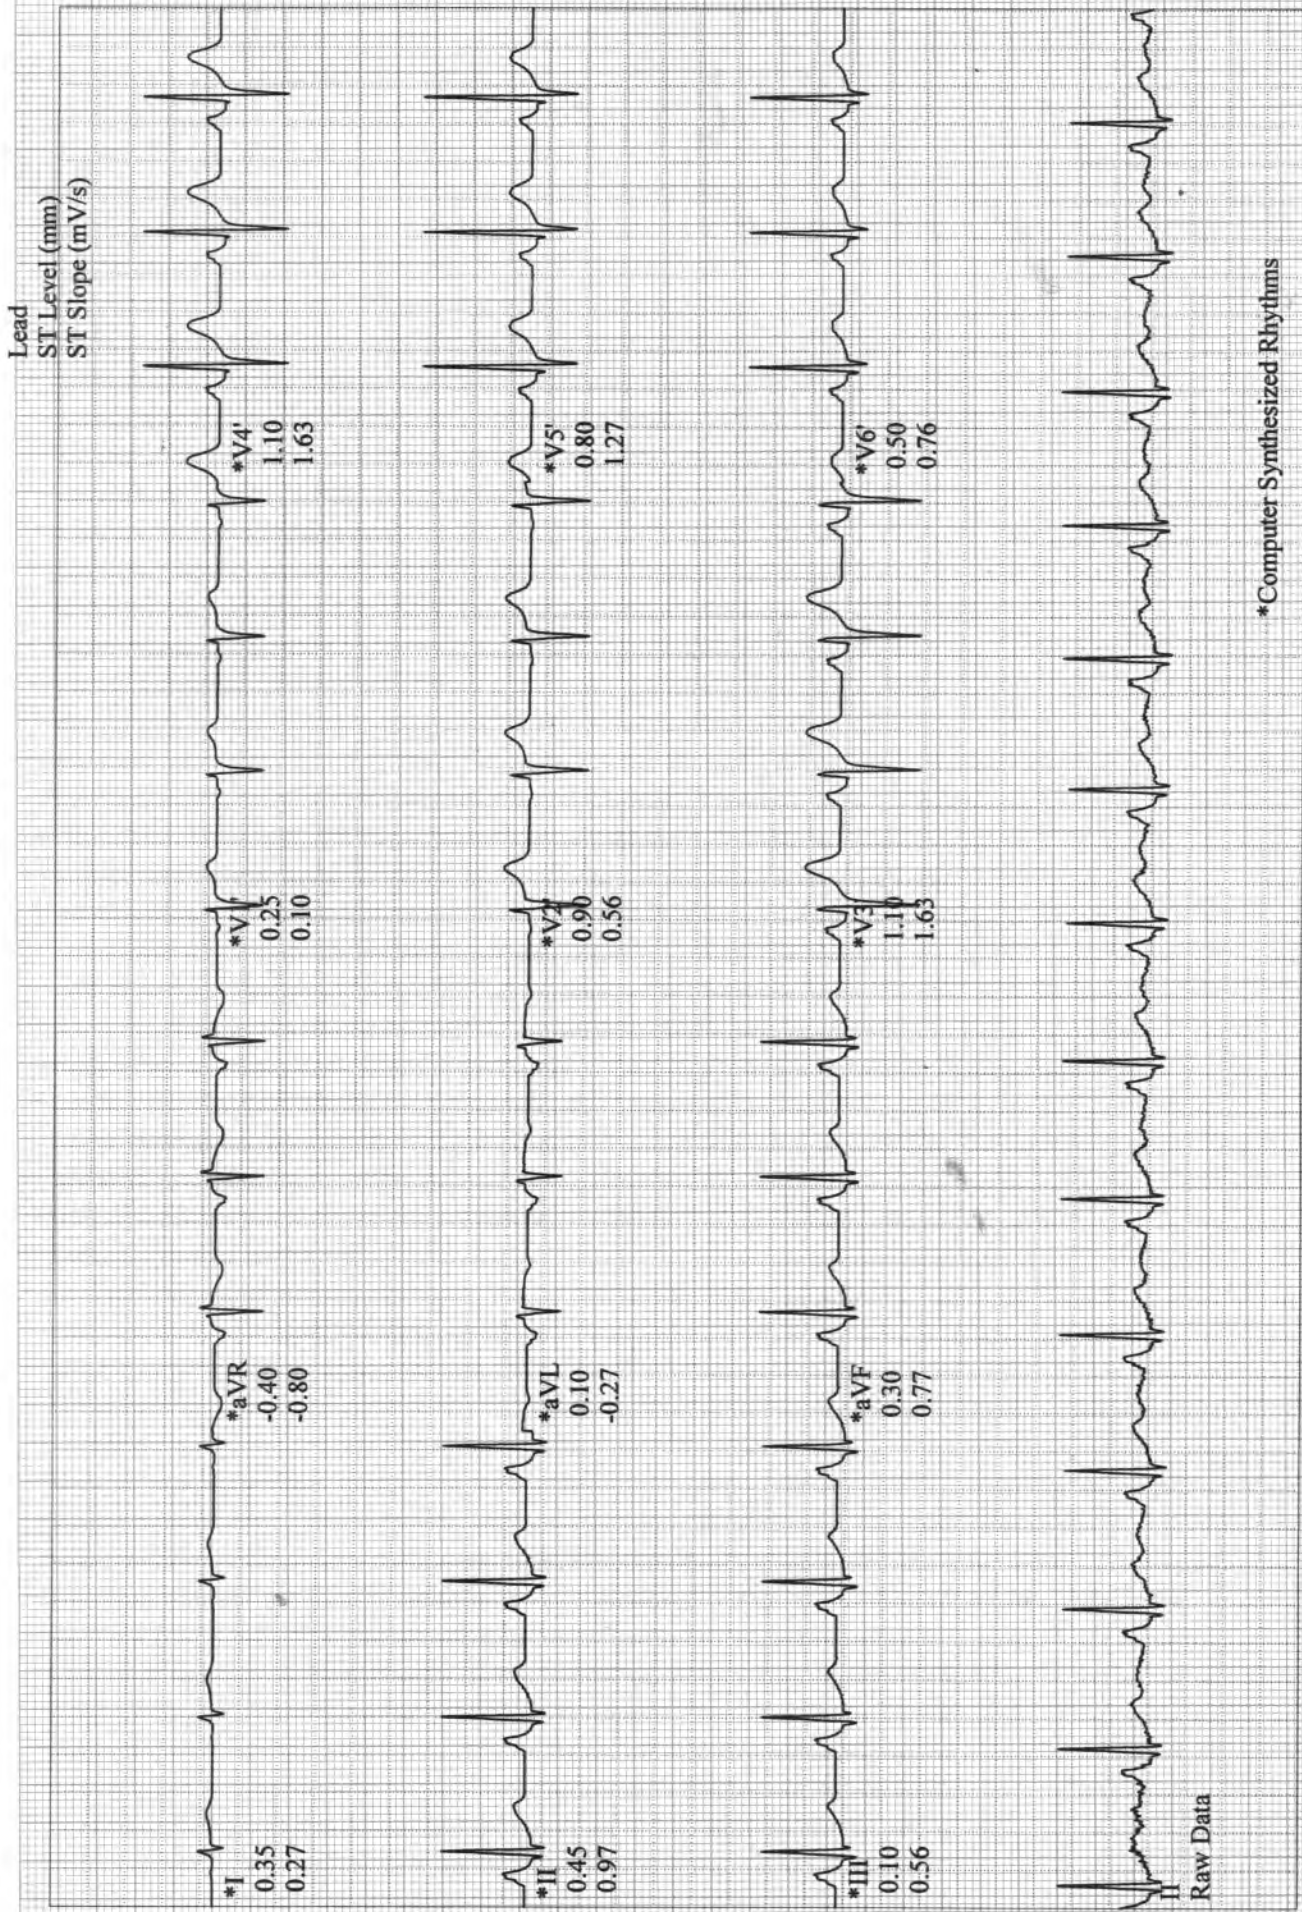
Lead
ST Level (mm)
ST Slope (mV/s)

*I
0.35
0.27

*aVR
-0.40
-0.80

*V1
0.25
0.10

*V4'
1.10
1.63

*II
0.45
0.97

*aVL
0.10
-0.27

*V2
0.90
0.56

*V5'
0.80
1.27

*III
0.10
0.56

*aVF
0.30
0.77

*V3
1.10
1.63

*V6'
0.50
0.76

II
Raw Data

*Computer Synthesized Rhythms